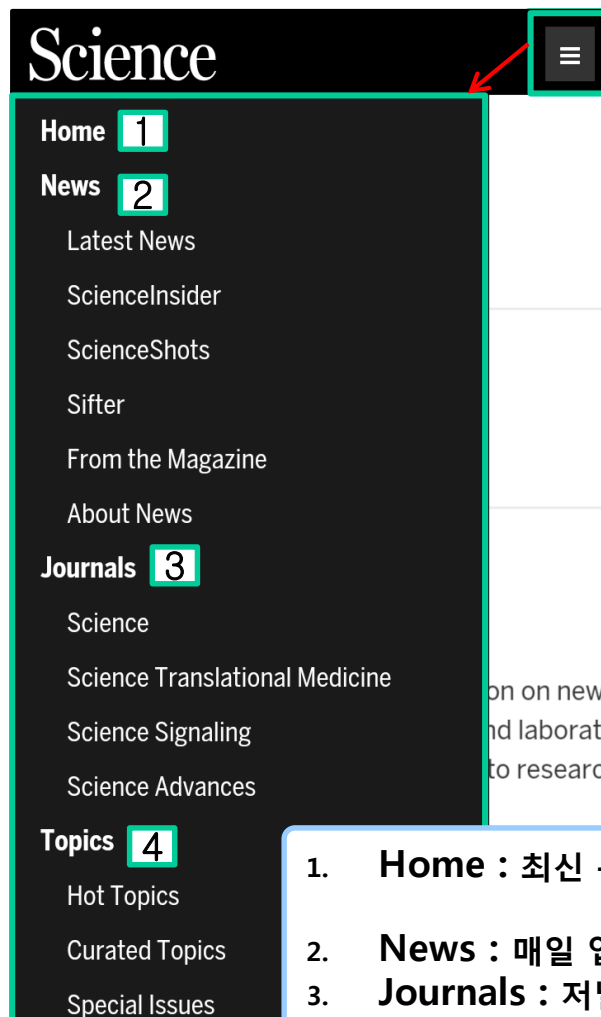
Science

Home 1

News 2

Latest News

ScienceInsider

ScienceShots

Sifter

From the Magazine

About News

Journals 3

Science

Science Translational Medicine

Science Signaling

Science Advances

Topics 4

Hot Topics

Curated Topics

Special Issues

on on new
nd laborat
to researc

1. Home : 최신 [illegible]

2. News : 매일 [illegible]

3. Journals : 저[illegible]